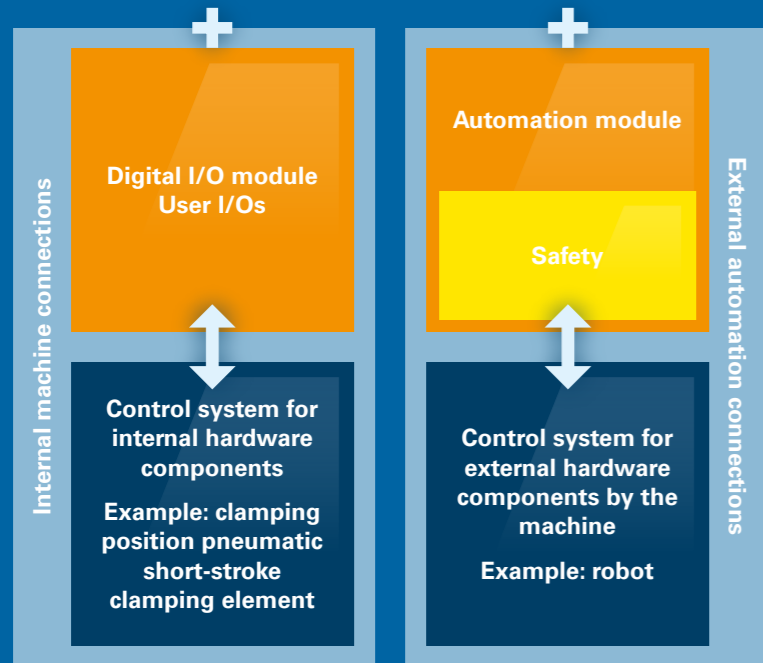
Internal machine connections

Digital I/O module
User I/Os

Control system for internal hardware components

Example: clamping position pneumatic short-stroke clamping element

Automation module

Safety

Control system for external hardware components by the machine

Example: robot

External automation connections